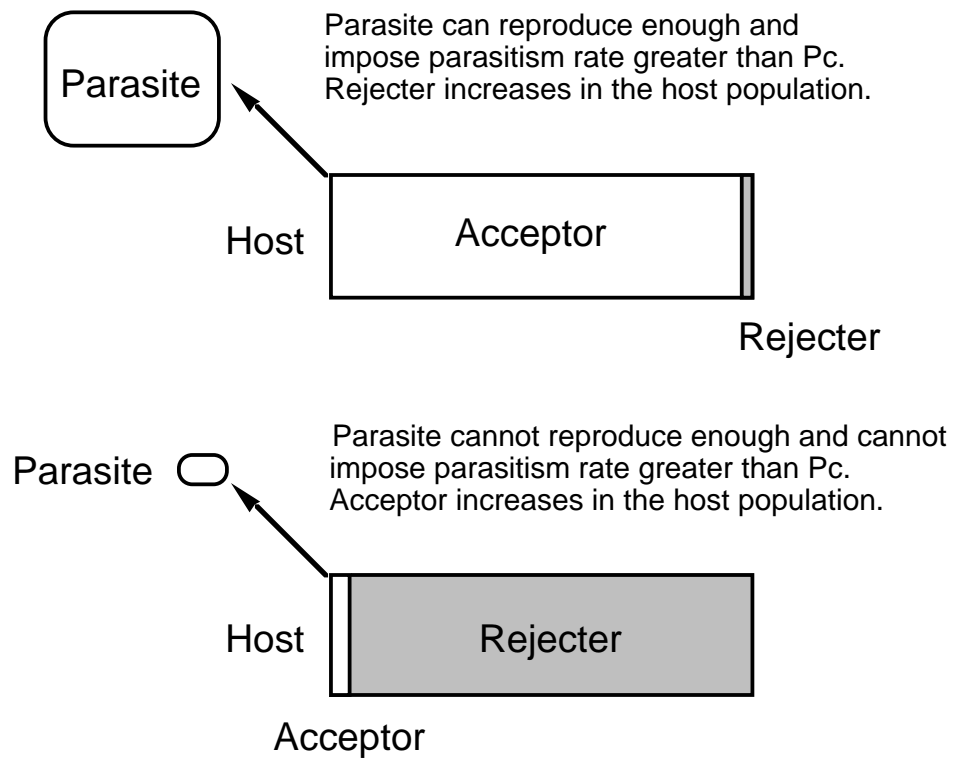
Parasite

Parasite can reproduce enough and impose parasitism rate greater than Pc. Rejecter increases in the host population.

Host

Acceptor

Rejecter

Parasite

Parasite cannot reproduce enough and cannot impose parasitism rate greater than Pc. Acceptor increases in the host population.

Host

Rejecter

Acceptor